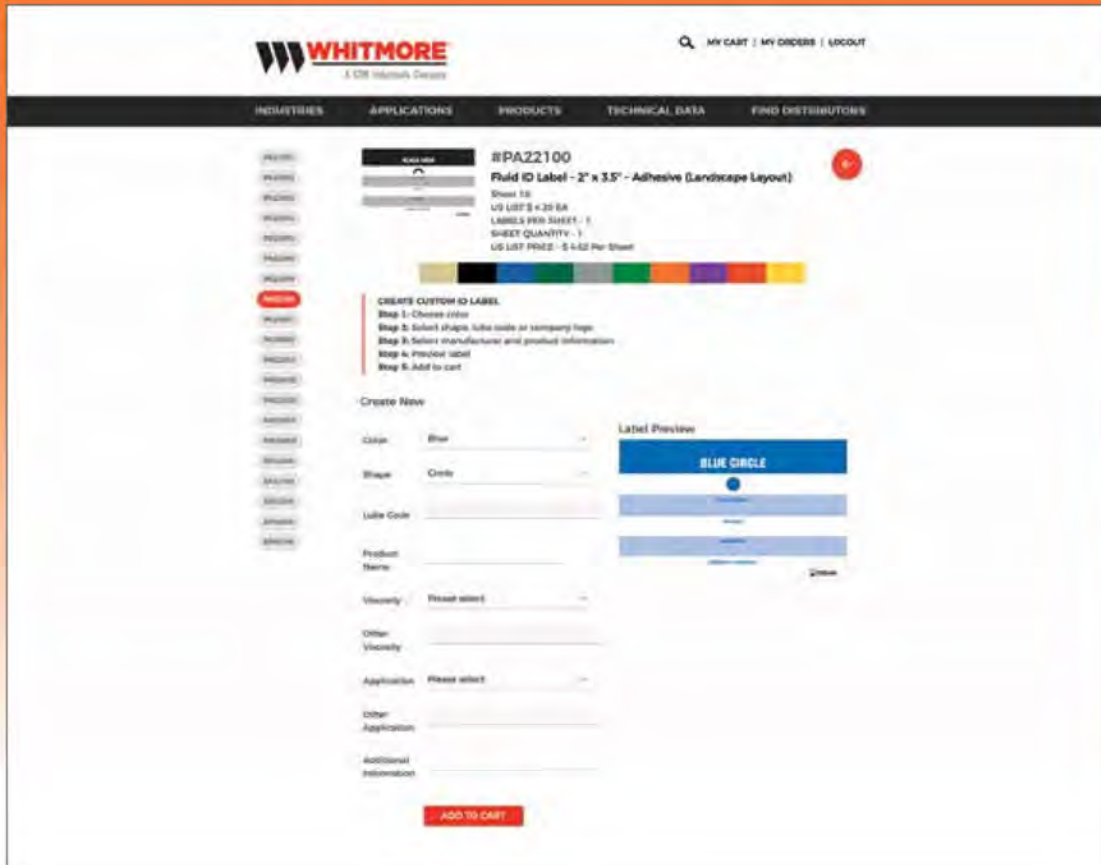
WHITMORE
A CRC Industries Company

MY CART | MY ORDERS | LOGOUT

INDUSTRIES APPLICATIONS PRODUCTS TECHNICAL DATA FIND DISTRIBUTORS

#PA22100
Fluid ID Label - 2" x 3.5" - Adhesive (Landscape Layout)
Sheet 1.6
US LIST $ 4.20 EA
LABELS PER SHEET - 1
SHEET QUANTITY - 1
US LIST PRICE - $ 4.62 Per Sheet

CREATE CUSTOM ID LABEL
Step 1: Choose color
Step 2: Select shape, lube code or company logo
Step 3: Select manufacturer and product information
Step 4: Preview label
Step 5: Add to cart

Create New

Color Blue
Shape Circle
Lube Code
Product Name
Viscosity Please select
Other Viscosity
Application Please select
Other Application
Additional Information

ADD TO CART

Label Preview
BLUE CIRCLE